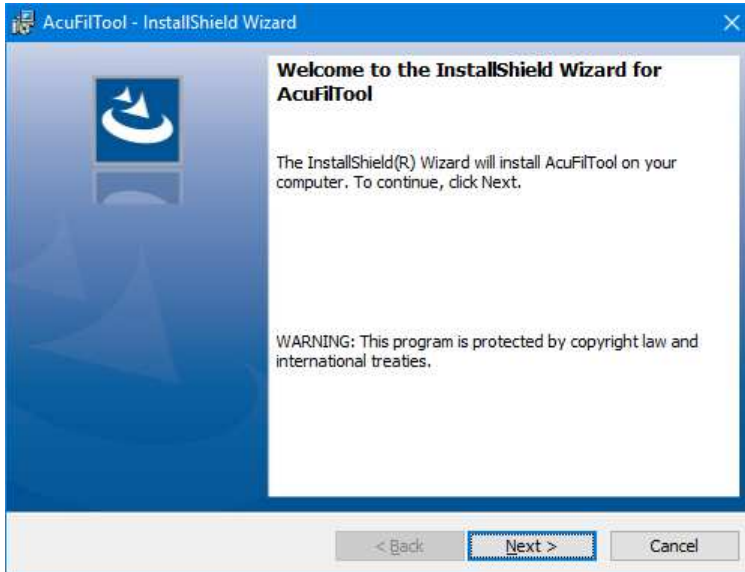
AcuFilTool - InstallShield Wizard

Welcome to the InstallShield Wizard for AcuFilTool

The InstallShield(R) Wizard will install AcuFilTool on your computer. To continue, click Next.

WARNING: This program is protected by copyright law and international treaties.

< Back

Next >

Cancel